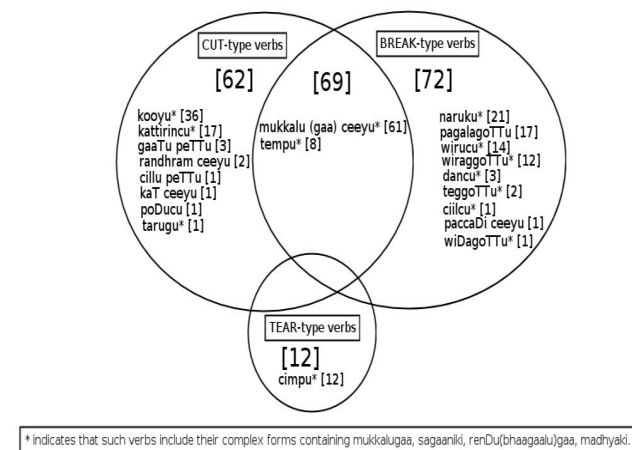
CUT-type verbs

[62]

kooyu* [36]
kattirincu* [17]
gaaTu peTTu [3]
randhram ceeyu [2]
cillu peTTu [1]
kaT ceeyu [1]
poDucu [1]
tarugu* [1]

[69]

mukkalu (gaa) ceeyu* [61]
tempu* [8]

BREAK-type verbs

[72]

naruku* [21]
pagalagoTTu [17]
wirucu* [14]
wiraggoTTu* [12]
dancu* [3]
teggoTTu* [2]
ciilcu* [1]
paccaDi ceeyu [1]
wiDagoTTu* [1]

TEAR-type verbs

[12]

cimpu* [12]

* indicates that such verbs include their complex forms containing mukkalugaa, sagaaniki, renDu(bhaagaalu)gaa, madhyaki.